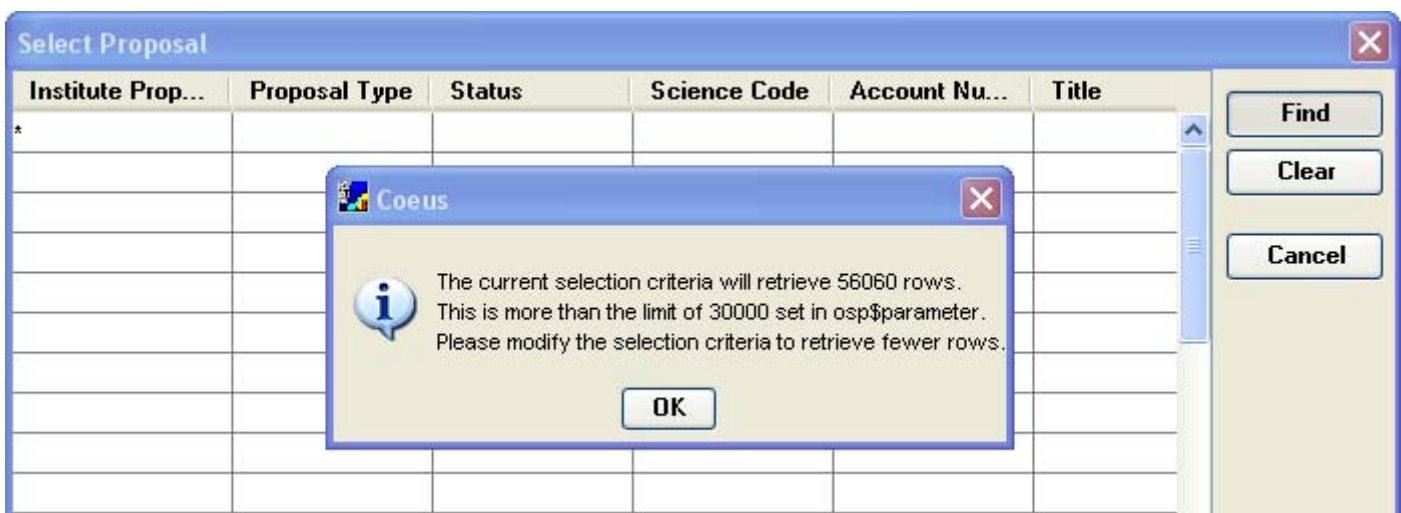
Select Proposal

| Institute Prop... | Proposal Type | Status | Science Code | Account Nu... | Title |
|---|---|---|---|---|---|
| * | | | | | |

Find
Clear
Cancel

Coeus

The current selection criteria will retrieve 56060 rows.
This is more than the limit of 30000 set in osp$parameter.
Please modify the selection criteria to retrieve fewer rows.

OK